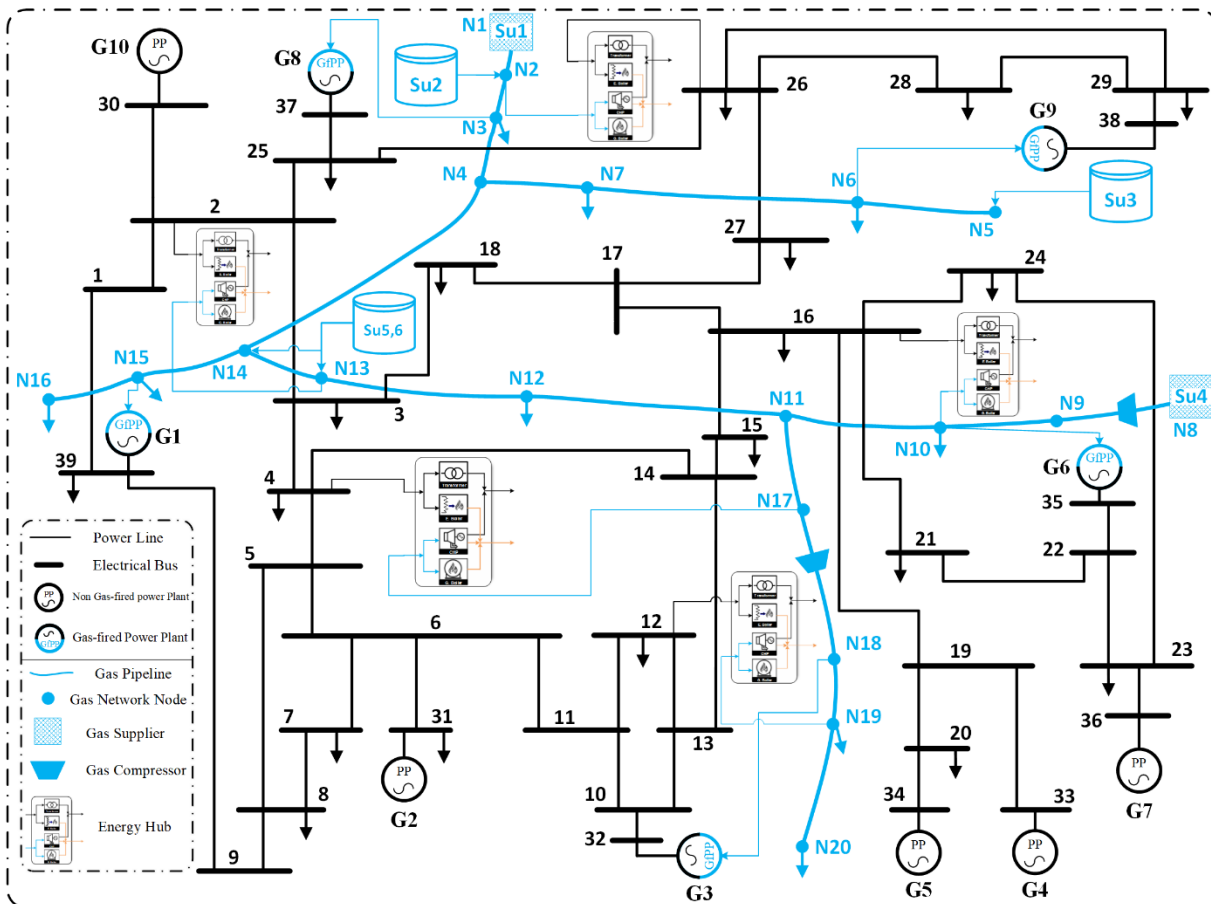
G10 PP 30
G8 GfPP 37
25
N1 Su1
Su2
N2
N3
26
28
29
38
G9 GfPP
N4
N7
N6
Su3
N5
2
27
1
18
17
24
16
Su5,6
N15
N14
N13
N12
N11
N9
Su4
N8
N16
GfPP G1
3
15
N10
G6 GfPP
39
14
35
4
N17
21
22
5
6
12
N18
23
19
7
31
11
13
N19
36
8
20
PP G2
10
34
33
PP G7
32
9
GfPP G3
N20
PP G5
PP G4

Power Line
Electrical Bus
PP Non Gas-fired power Plant
GfPP Gas-fired Power Plant
Gas Pipeline
Gas Network Node
Gas Supplier
Gas Compressor
Energy Hub